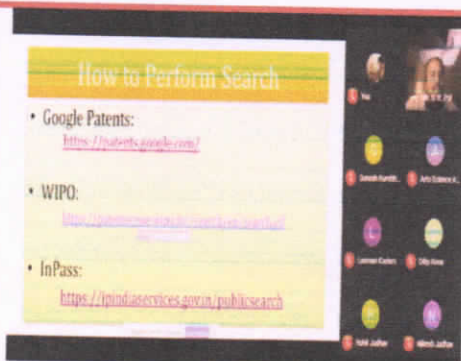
How to Perform Search

• Google Patents:
https://patents.google.com/

• WIPO:
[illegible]

• InPass:
https://ipindiaservices.gov.in/publicsearch

Yas

Suresh Kumar...

Arts Science K...

Laxman Karem

Dilip Kose

Nikhil Jadhav

Nilesh Jadhav